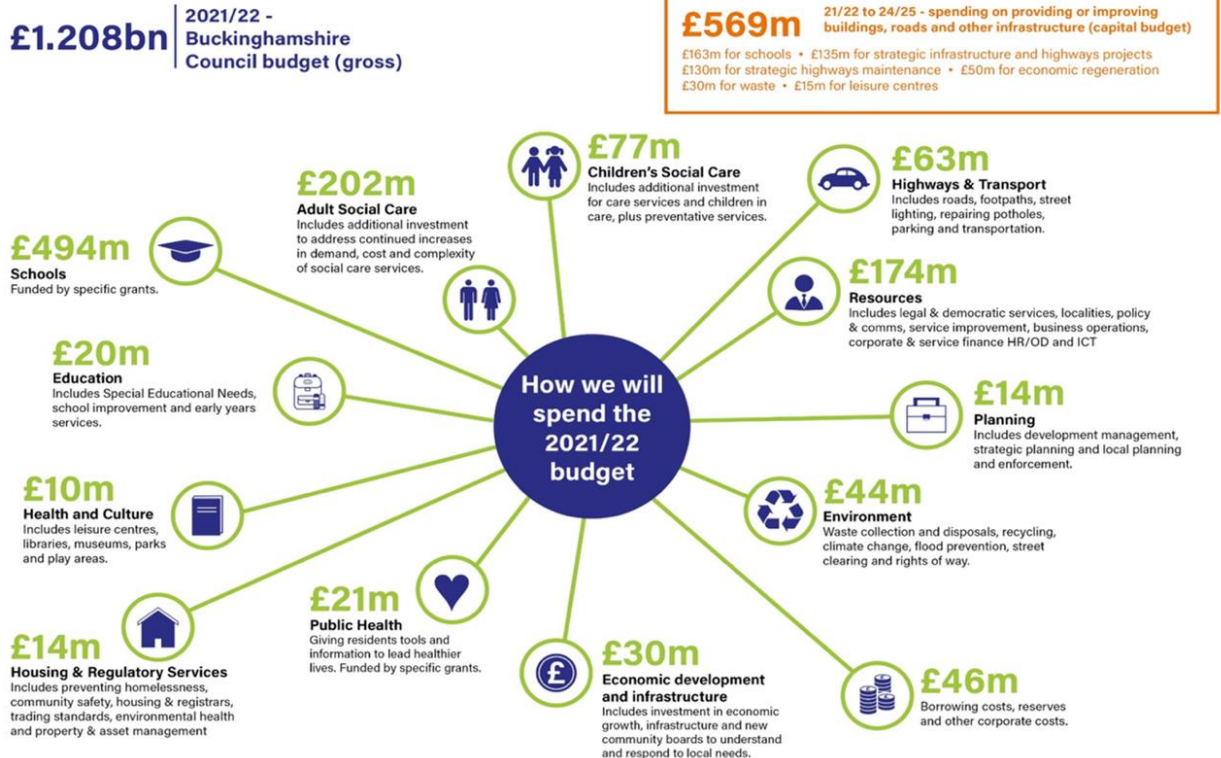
£1.208bn 2021/22 - Buckinghamshire Council budget (gross)

£569m 21/22 to 24/25 - spending on providing or improving buildings, roads and other infrastructure (capital budget)

£163m for schools • £135m for strategic infrastructure and highways projects
£130m for strategic highways maintenance • £50m for economic regeneration
£30m for waste • £15m for leisure centres

How we will spend the 2021/22 budget

£494m
Schools
Funded by specific grants.

£202m
Adult Social Care
Includes additional investment to address continued increases in demand, cost and complexity of social care services.

£77m
Children's Social Care
Includes additional investment for care services and children in care, plus preventative services.

£63m
Highways & Transport
Includes roads, footpaths, street lighting, repairing potholes, parking and transportation.

£174m
Resources
Includes legal & democratic services, localities, policy & comms, service improvement, business operations, corporate & service finance HR/OD and ICT

£20m
Education
Includes Special Educational Needs, school improvement and early years services.

£14m
Planning
Includes development management, strategic planning and local planning and enforcement.

£10m
Health and Culture
Includes leisure centres, libraries, museums, parks and play areas.

£44m
Environment
Waste collection and disposals, recycling, climate change, flood prevention, street clearing and rights of way.

£21m
Public Health
Giving residents tools and information to lead healthier lives. Funded by specific grants.

£14m
Housing & Regulatory Services
Includes preventing homelessness, community safety, housing & registrars, trading standards, environmental health and property & asset management

£30m
Economic development and infrastructure
Includes investment in economic growth, infrastructure and new community boards to understand and respond to local needs.

£46m
Borrowing costs, reserves and other corporate costs.